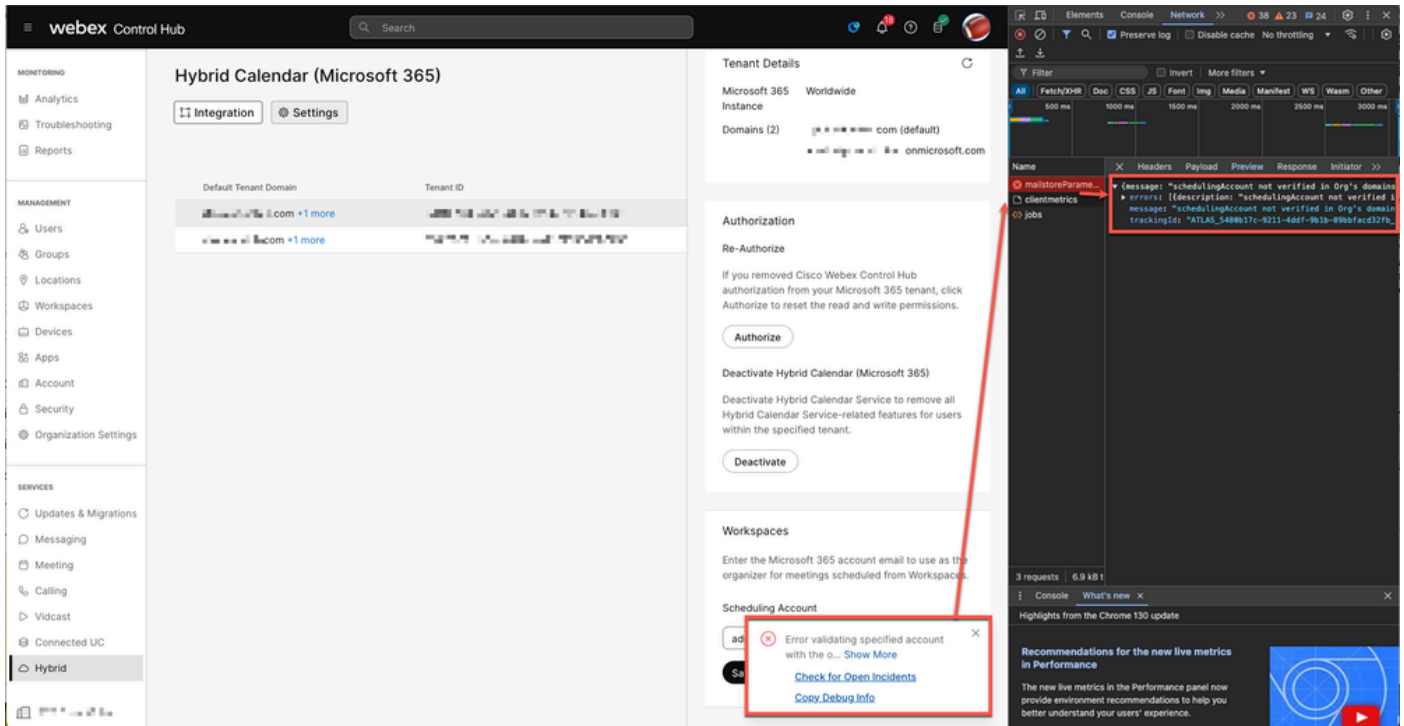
webex Control Hub

Search

18

MONITORING
Analytics
Troubleshooting
Reports

MANAGEMENT
Users
Groups
Locations
Workspaces
Devices
Apps
Account
Security
Organization Settings

SERVICES
Updates & Migrations
Messaging
Meeting
Calling
Vidcast
Connected UC
Hybrid

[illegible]

Hybrid Calendar (Microsoft 365)

Integration
Settings

| Default Tenant Domain | Tenant ID |
|---|---|
| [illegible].com +1 more | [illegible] |
| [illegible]com +1 more | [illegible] |

Tenant Details

Microsoft 365 Instance
Worldwide

Domains (2)
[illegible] com (default)
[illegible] onmicrosoft.com

Authorization

Re-Authorize

If you removed Cisco Webex Control Hub authorization from your Microsoft 365 tenant, click Authorize to reset the read and write permissions.

Authorize

Deactivate Hybrid Calendar (Microsoft 365)

Deactivate Hybrid Calendar Service to remove all Hybrid Calendar Service-related features for users within the specified tenant.

Deactivate

Workspaces

Enter the Microsoft 365 account email to use as the organizer for meetings scheduled from Workspaces.

Scheduling Account

ad

Sa

Error validating specified account with the o... Show More

Check for Open Incidents

Copy Debug Info

Elements Console Network >> 38 23 24

Preserve log Disable cache No throttling

Filter Invert More filters

All Fetch/XHR Doc CSS JS Font Img Media Manifest WS Wasm Other

500 ms 1000 ms 1500 ms 2000 ms 2500 ms 3000 ms

Name
mailstoreParame...
clientmetrics
jobs

Headers Payload Preview Response Initiator >>

▼ {message: "schedulingAccount not verified in Org's domains
▶ errors: [{description: "schedulingAccount not verified i
message: "schedulingAccount not verified in Org's domain
trackingId: "ATLAS_5480b17c-9211-4ddf-9b1b-89bbfacd32fb_

3 requests 6.9 kB t

Console What's new

Highlights from the Chrome 130 update

Recommendations for the new live metrics in Performance

The new live metrics in the Performance panel now provide environment recommendations to help you better understand your users' experience.